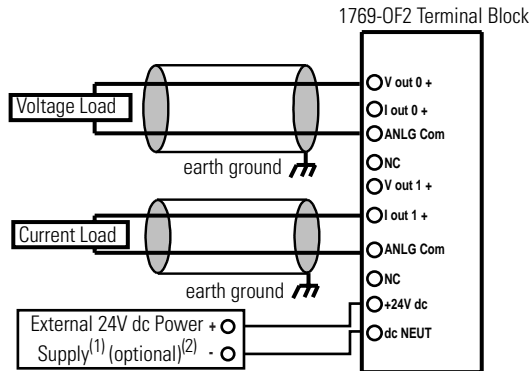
1769-OF2 Terminal Block

Voltage Load

V out 0 +
I out 0 +
ANLG Com
NC
V out 1 +
I out 1 +
ANLG Com
NC
+24V dc
dc NEUT

earth ground

Current Load

earth ground

External 24V dc Power +
Supply$^{(1)}$ (optional)$^{(2)}$ -